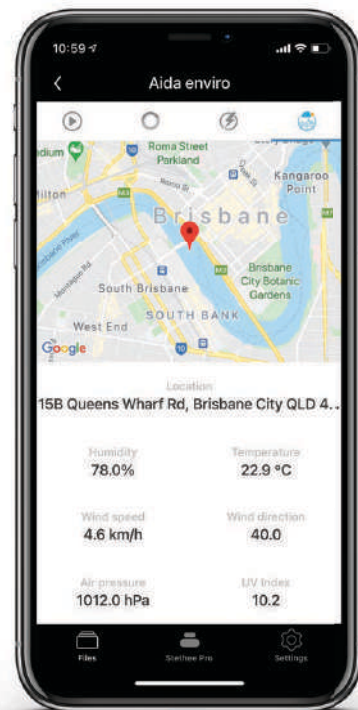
10:59
<
Aida enviro
Roma Street Parkland
dium
ilton
Kangaroo Point
Brisbane
South Brisbane
Brisbane City Botanic Gardens
SOUTH BANK
West End
Google
Location
15B Queens Wharf Rd, Brisbane City QLD 4...
Humidity
78.0%
Temperature
22.9 °C
Wind speed
4.6 km/h
Wind direction
40.0
Air pressure
1012.0 hPa
UV Index
10.2
Files
Stethee Pro
Settings